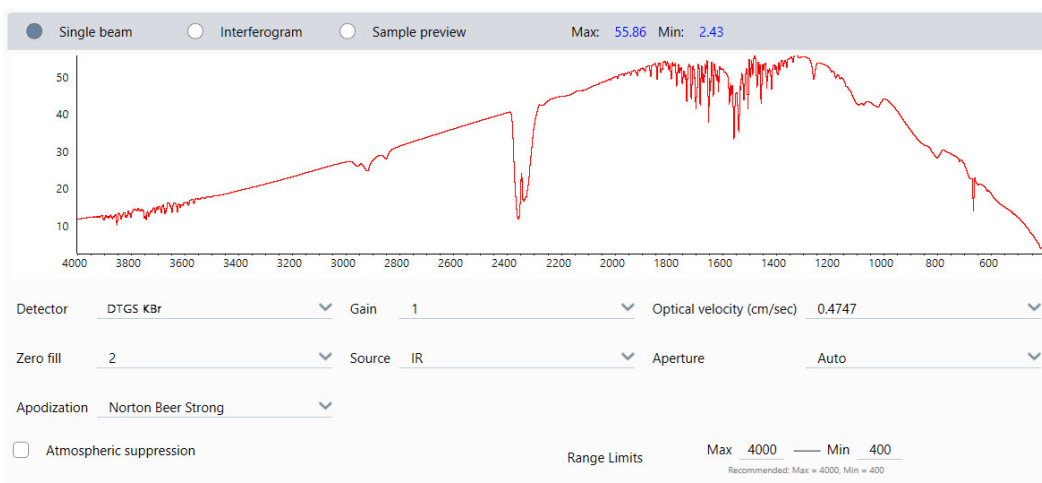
Single beam Interferogram Sample preview Max: 55.86 Min: 2.43

50
40
30
20
10

4000 3800 3600 3400 3200 3000 2800 2600 2400 2200 2000 1800 1600 1400 1200 1000 800 600

Detector DTGS KBr
Gain 1
Optical velocity (cm/sec) 0.4747

Zero fill 2
Source IR
Aperture Auto

Apodization Norton Beer Strong

Atmospheric suppression

Range Limits Max 4000 —— Min 400
Recommended: Max = 4000, Min = 400